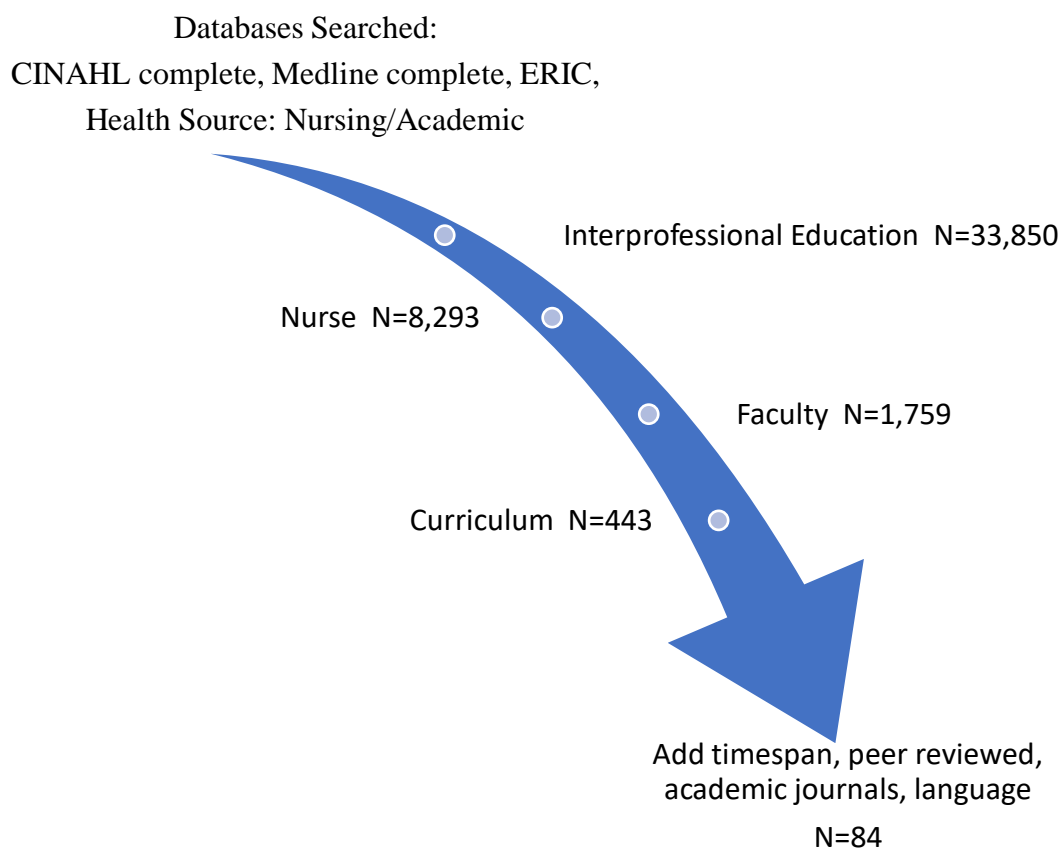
Databases Searched:
CINAHL complete, Medline complete, ERIC, Health Source: Nursing/Academic

Interprofessional Education N=33,850

Nurse N=8,293

Faculty N=1,759

Curriculum N=443

Add timespan, peer reviewed, academic journals, language

N=84